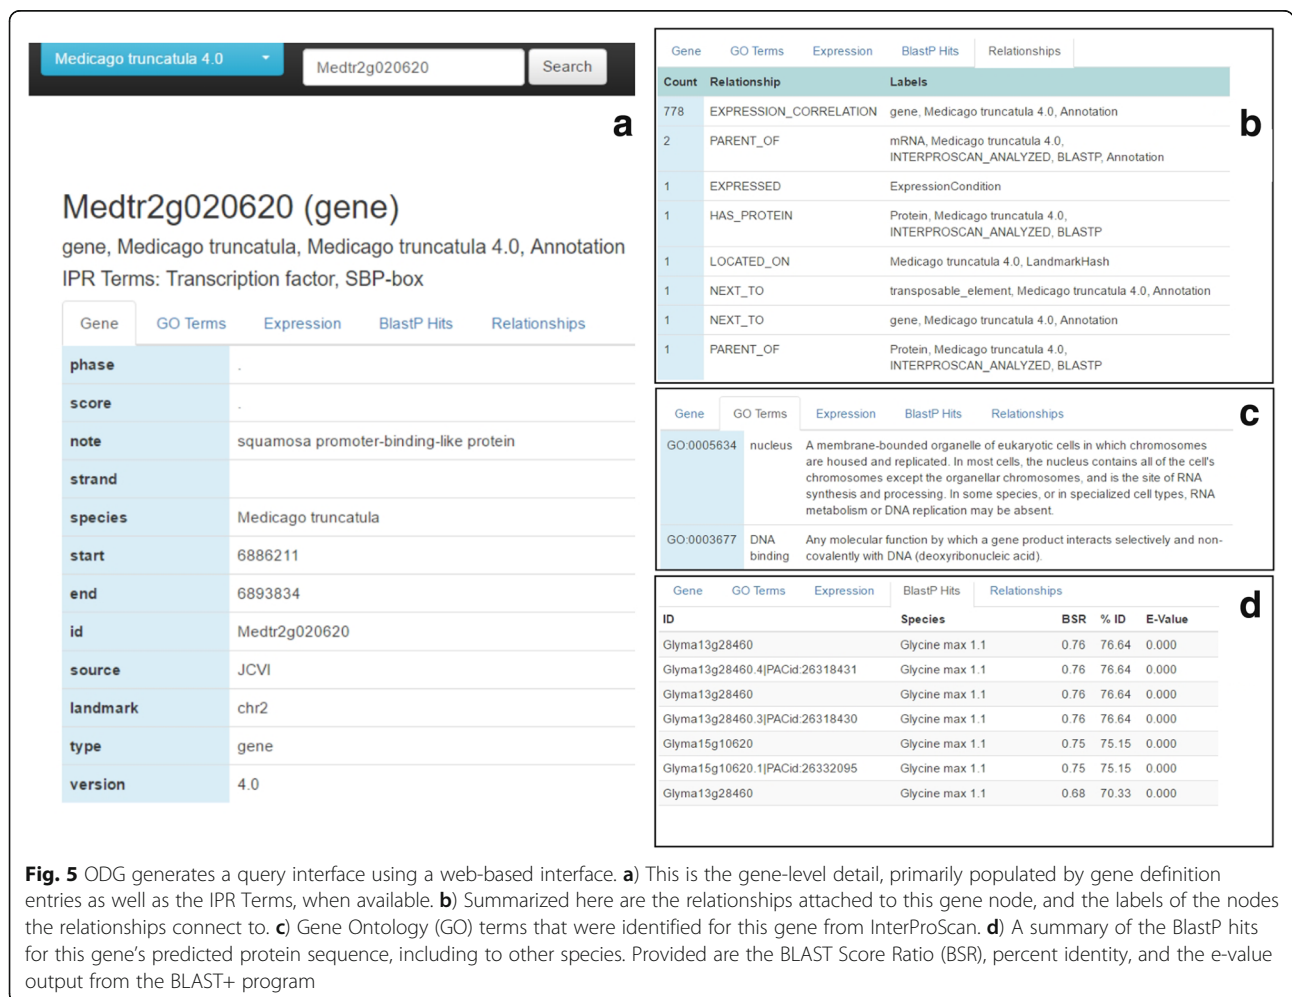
Medicago truncatula 4.0 Medtr2g020620 Search

a

Medtr2g020620 (gene)

gene, Medicago truncatula, Medicago truncatula 4.0, Annotation

IPR Terms: Transcription factor, SBP-box

Gene GO Terms Expression BlastP Hits Relationships

| | |
|---|---|
| phase | . |
| score | . |
| note | squamosa promoter-binding-like protein |
| strand | |
| species | Medicago truncatula |
| start | 6886211 |
| end | 6893834 |
| id | Medtr2g020620 |
| source | JCVI |
| landmark | chr2 |
| type | gene |
| version | 4.0 |

Gene GO Terms Expression BlastP Hits Relationships

b

| Count | Relationship | Labels |
|---|---|---|
| 778 | EXPRESSION_CORRELATION | gene, Medicago truncatula 4.0, Annotation |
| 2 | PARENT_OF | mRNA, Medicago truncatula 4.0, INTERPROSCAN_ANALYZED, BLASTP, Annotation |
| 1 | EXPRESSED | ExpressionCondition |
| 1 | HAS_PROTEIN | Protein, Medicago truncatula 4.0, INTERPROSCAN_ANALYZED, BLASTP |
| 1 | LOCATED_ON | Medicago truncatula 4.0, LandmarkHash |
| 1 | NEXT_TO | transposable_element, Medicago truncatula 4.0, Annotation |
| 1 | NEXT_TO | gene, Medicago truncatula 4.0, Annotation |
| 1 | PARENT_OF | Protein, Medicago truncatula 4.0, INTERPROSCAN_ANALYZED, BLASTP |

Gene GO Terms Expression BlastP Hits Relationships

c

| | | |
|---|---|---|
| GO:0005634 | nucleus | A membrane-bounded organelle of eukaryotic cells in which chromosomes are housed and replicated. In most cells, the nucleus contains all of the cell's chromosomes except the organellar chromosomes, and is the site of RNA synthesis and processing. In some species, or in specialized cell types, RNA metabolism or DNA replication may be absent. |
| GO:0003677 | DNA binding | Any molecular function by which a gene product interacts selectively and non-covalently with DNA (deoxyribonucleic acid). |

Gene GO Terms Expression BlastP Hits Relationships

d

| ID | Species | BSR | % ID | E-Value |
|---|---|---|---|---|
| Glyma13g28460 | Glycine max 1.1 | 0.76 | 76.64 | 0.000 |
| Glyma13g28460.4\|PACid:26318431 | Glycine max 1.1 | 0.76 | 76.64 | 0.000 |
| Glyma13g28460 | Glycine max 1.1 | 0.76 | 76.64 | 0.000 |
| Glyma13g28460.3\|PACid:26318430 | Glycine max 1.1 | 0.76 | 76.64 | 0.000 |
| Glyma15g10620 | Glycine max 1.1 | 0.75 | 75.15 | 0.000 |
| Glyma15g10620.1\|PACid:26332095 | Glycine max 1.1 | 0.75 | 75.15 | 0.000 |
| Glyma13g28460 | Glycine max 1.1 | 0.68 | 70.33 | 0.000 |

**Fig. 5** ODG generates a query interface using a web-based interface. **a**) This is the gene-level detail, primarily populated by gene definition entries as well as the IPR Terms, when available. **b**) Summarized here are the relationships attached to this gene node, and the labels of the nodes the relationships connect to. **c**) Gene Ontology (GO) terms that were identified for this gene from InterProScan. **d**) A summary of the BlastP hits for this gene's predicted protein sequence, including to other species. Provided are the BLAST Score Ratio (BSR), percent identity, and the e-value output from the BLAST+ program